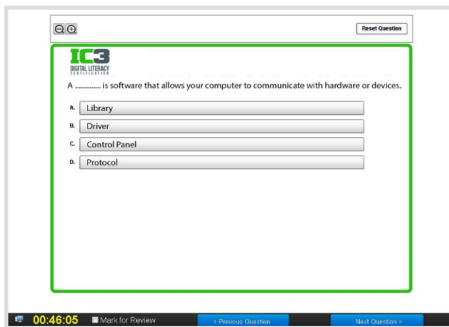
Reset Question

IC3
DIGITAL LITERACY
CERTIFICATION

A ............ is software that allows your computer to communicate with hardware or devices.

A. Library
B. Driver
C. Control Panel
D. Protocol

00:46:05 Mark for Review < Previous Question Next Question >